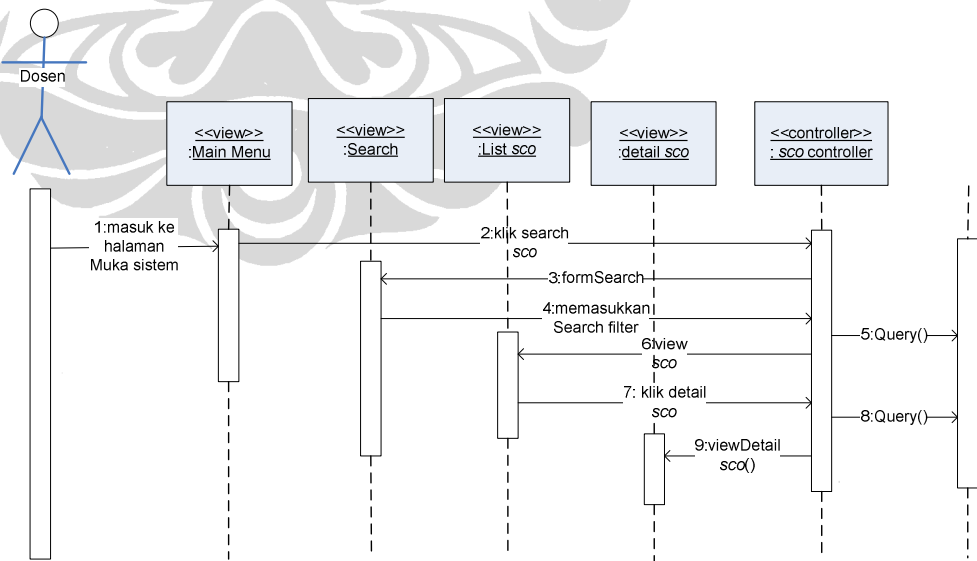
Dosen

<<view>>
:Main Menu

<<view>>
:Search

<<view>>
:List sco

<<view>>
:detail sco

<<controller>>
: sco controller

1:masuk ke halaman Muka sistem

2:klik search sco

3:formSearch

4:memasukkan Search filter

5:Query()

6:view sco

7: klik detail sco

8:Query()

9:viewDetail sco()